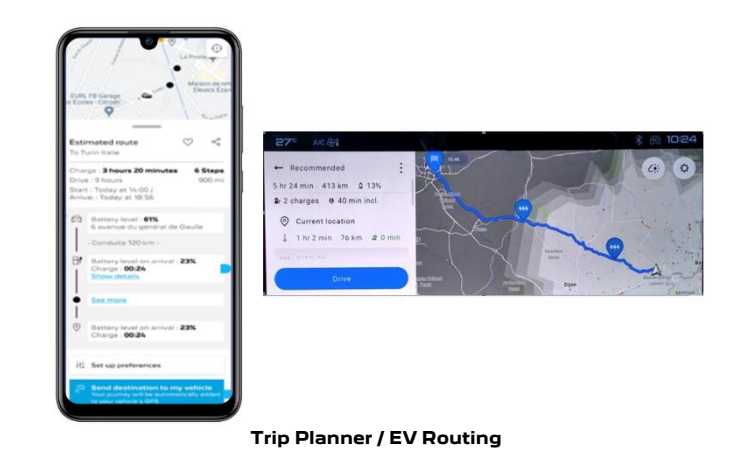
La Pointe

Maison de retraite Eleusis Écart

EURL FB Garage Les Écoles - Citroën

Estimated route

To Turin Italie

Charge : 3 hours 20 minutes

Drive : 9 hours

Start : Today at 14:00 /

Arrival : Today at 16:56

6 Steps

900 mi

Battery level : 61%

6 avenue du général de Gaulle

- Conduite 120 km -

Battery level on arrival : 23%

Charge : 00:24

Show details

See more

Battery level on arrival : 23%

Charge : 00:24

Set up preferences

Send destination to my vehicle

Your journey will be automatically added to your vehicle's GPS

27°

A/C

10:24

Recommended

5 hr 24 min 413 km 13%

2 charges 40 min incl.

Current location

1 hr 2 min 76 km 0 min

Drive

Dijon

Trip Planner / EV Routing